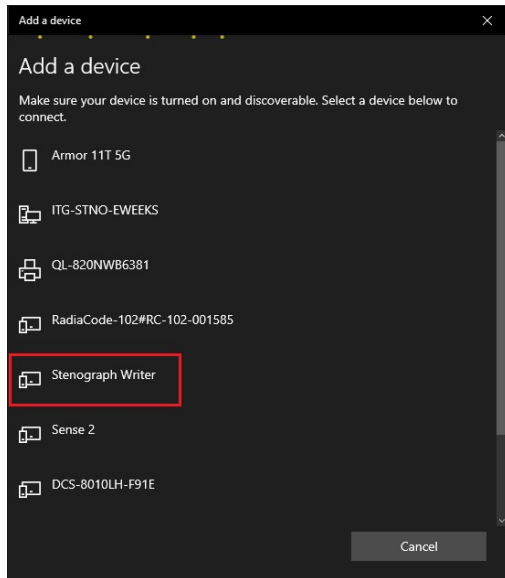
Add a device

Add a device

Make sure your device is turned on and discoverable. Select a device below to connect.

Armor 11T 5G

ITG-STNO-EWEEKS

QL-820NWB6381

RadiaCode-102#RC-102-001585

Stenograph Writer

Sense 2

DCS-8010LH-F91E

Cancel